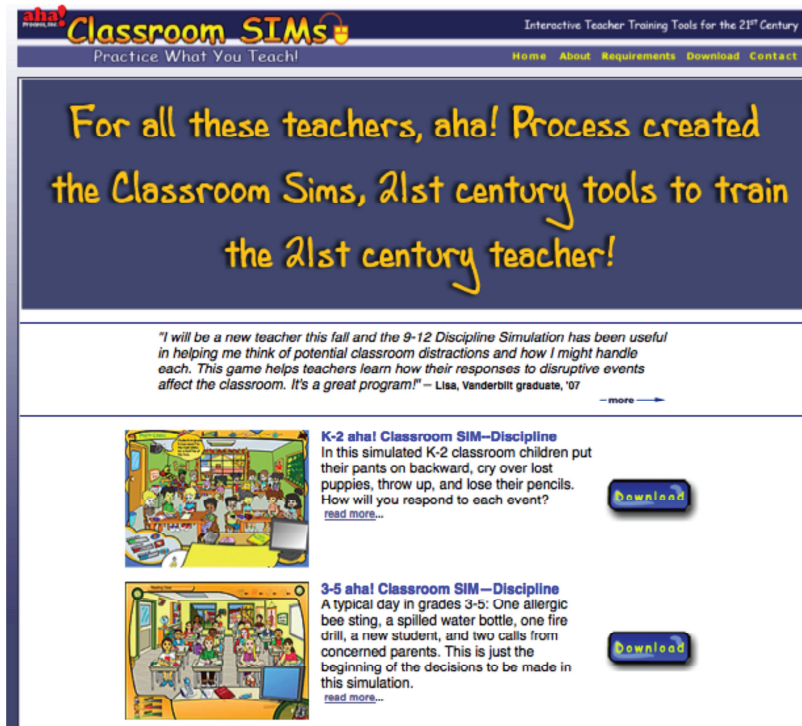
aha! Process, Inc. Classroom SIMs

Interactive Teacher Training Tools for the 21ST Century

Practice What You Teach!

Home About Requirements Download Contact

For all these teachers, aha! Process created the Classroom Sims, 21st century tools to train the 21st century teacher!

"I will be a new teacher this fall and the 9-12 Discipline Simulation has been useful in helping me think of potential classroom distractions and how I might handle each. This game helps teachers learn how their responses to disruptive events affect the classroom. It's a great program!" – Lisa, Vanderbilt graduate, '07

more

K-2 aha! Classroom SIM–Discipline
In this simulated K-2 classroom children put their pants on backward, cry over lost puppies, throw up, and lose their pencils. How will you respond to each event?
read more...

Download

3-5 aha! Classroom SIM–Discipline
A typical day in grades 3-5: One allergic bee sting, a spilled water bottle, one fire drill, a new student, and two calls from concerned parents. This is just the beginning of the decisions to be made in this simulation.
read more...

Download